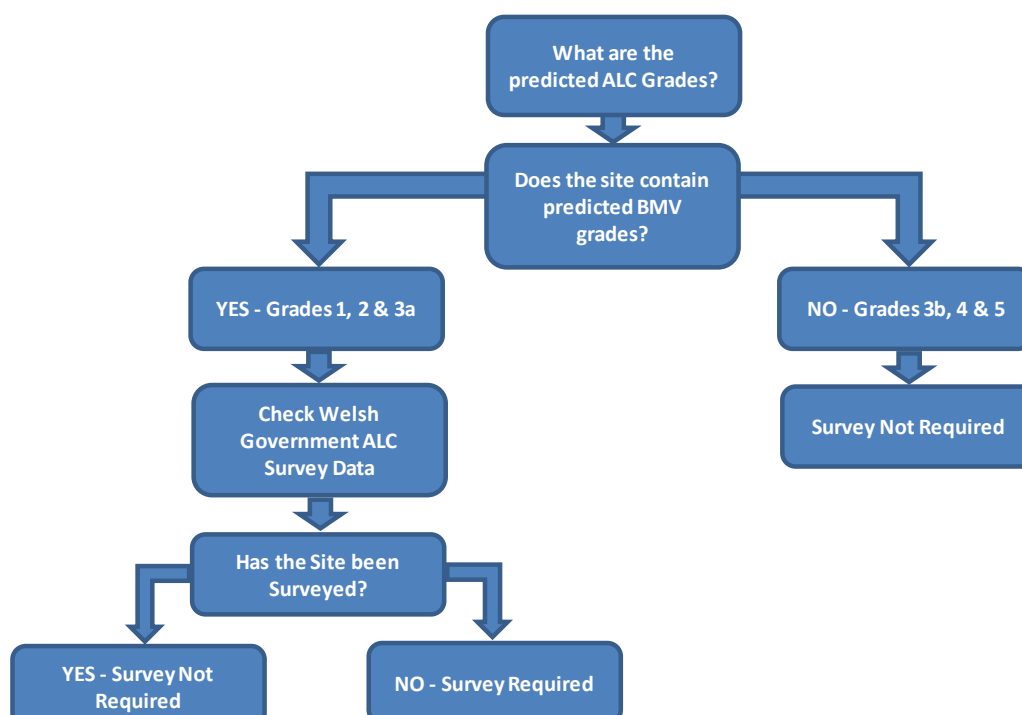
What are the predicted ALC Grades?

Does the site contain predicted BMV grades?

YES - Grades 1, 2 & 3a

NO - Grades 3b, 4 & 5

Check Welsh Government ALC Survey Data

Survey Not Required

Has the Site been Surveyed?

YES - Survey Not Required

NO - Survey Required